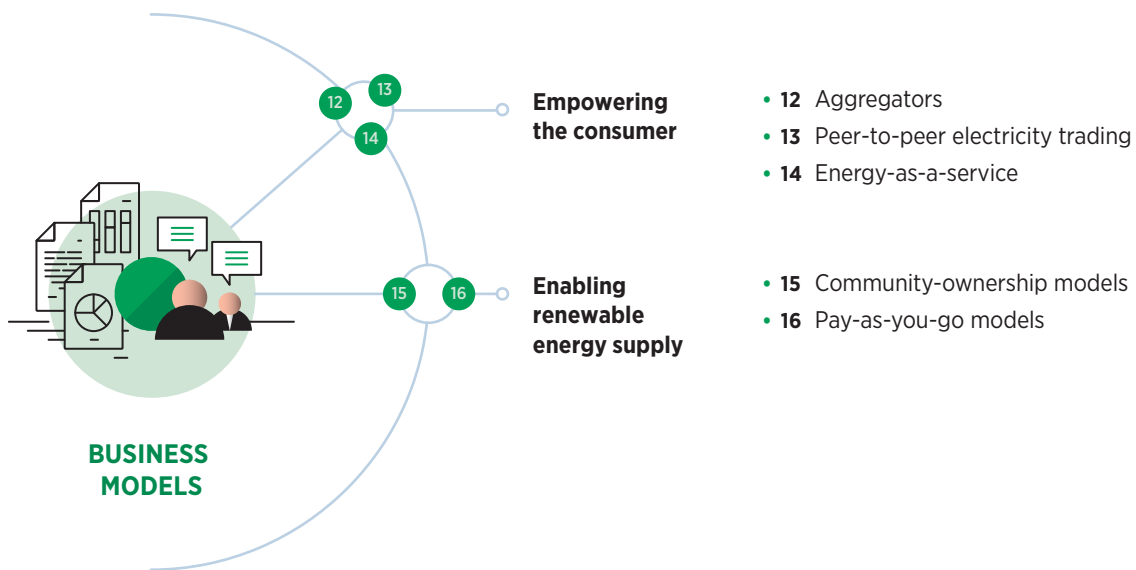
12
13
14

Empowering the consumer

• 12 Aggregators
• 13 Peer-to-peer electricity trading
• 14 Energy-as-a-service

15
16

Enabling renewable energy supply

• 15 Community-ownership models
• 16 Pay-as-you-go models

BUSINESS MODELS